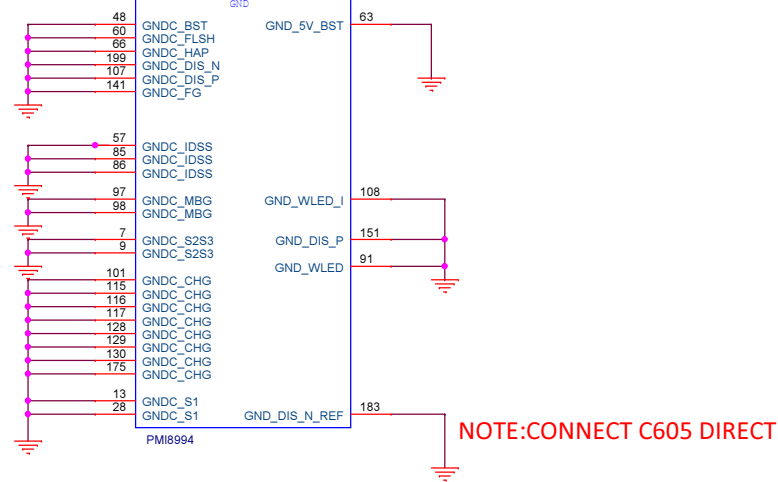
GND

48 GNDC_BST
60 GNDC_FLSH
66 GNDC_HAP
199 GNDC_DIS_N
107 GNDC_DIS_P
141 GNDC_FG

GND_5V_BST 63

57 GNDC_IDSS
85 GNDC_IDSS
86 GNDC_IDSS

97 GNDC_MBG
98 GNDC_MBG

GND_WLED_I 108

7 GNDC_S2S3
9 GNDC_S2S3

GND_DIS_P 151

GND_WLED 91

101 GNDC_CHG
115 GNDC_CHG
116 GNDC_CHG
117 GNDC_CHG
128 GNDC_CHG
129 GNDC_CHG
130 GNDC_CHG
175 GNDC_CHG

13 GNDC_S1
28 GNDC_S1

GND_DIS_N_REF 183

PMI8994

NOTE:CONNECT C605 DIRECT